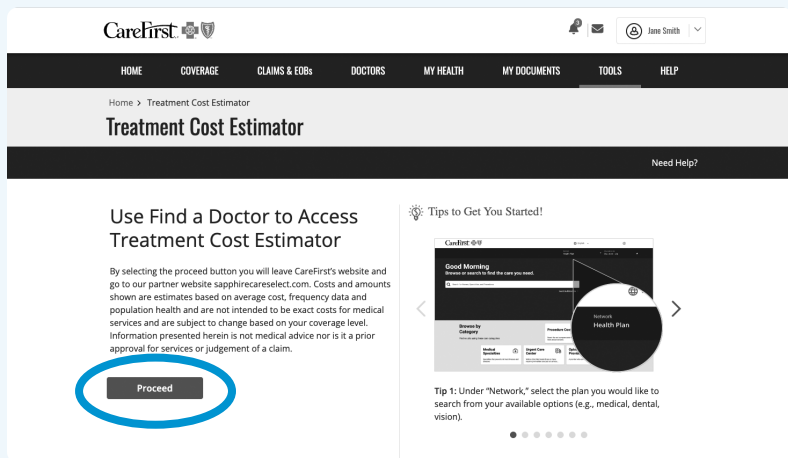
CareFirst

3

Jane Smith

HOME
COVERAGE
CLAIMS & EOBs
DOCTORS
MY HEALTH
MY DOCUMENTS
TOOLS
HELP

Home > Treatment Cost Estimator

Treatment Cost Estimator

Need Help?

Use Find a Doctor to Access Treatment Cost Estimator

By selecting the proceed button you will leave CareFirst's website and go to our partner website sapphirecareselect.com. Costs and amounts shown are estimates based on average cost, frequency data and population health and are not intended to be exact costs for medical services and are subject to change based on your coverage level. Information presented herein is not medical advice nor is it a prior approval for services or judgement of a claim.

Proceed

Tips to Get You Started!

CareFirst

Good Morning
Browse or search to find the care you need.

Browse by Category

Procedure Cos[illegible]

Medical Specialties

Urgent Care Center

Network
Health Plan

Tip 1: Under "Network," select the plan you would like to search from your available options (e.g., medical, dental, vision).